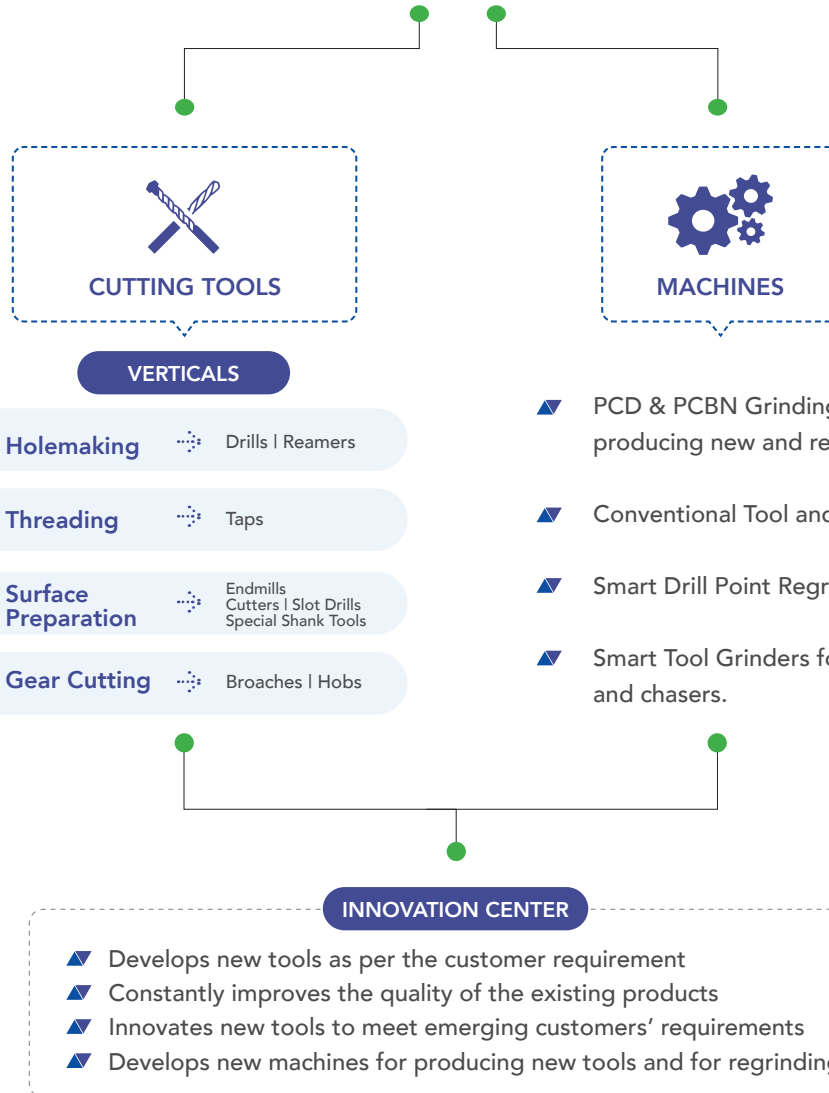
CUTTING TOOLS

MACHINES

VERTICALS

Holemaking Drills | Reamers

Threading Taps

Surface Preparation Endmills
Cutters | Slot Drills
Special Shank Tools

Gear Cutting Broaches | Hobs

PCD & PCBN Grinding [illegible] producing new and re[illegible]

Conventional Tool and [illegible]

Smart Drill Point Regr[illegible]

Smart Tool Grinders fo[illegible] and chasers.

INNOVATION CENTER

Develops new tools as per the customer requirement
Constantly improves the quality of the existing products
Innovates new tools to meet emerging customers' requirements
Develops new machines for producing new tools and for regrinding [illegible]